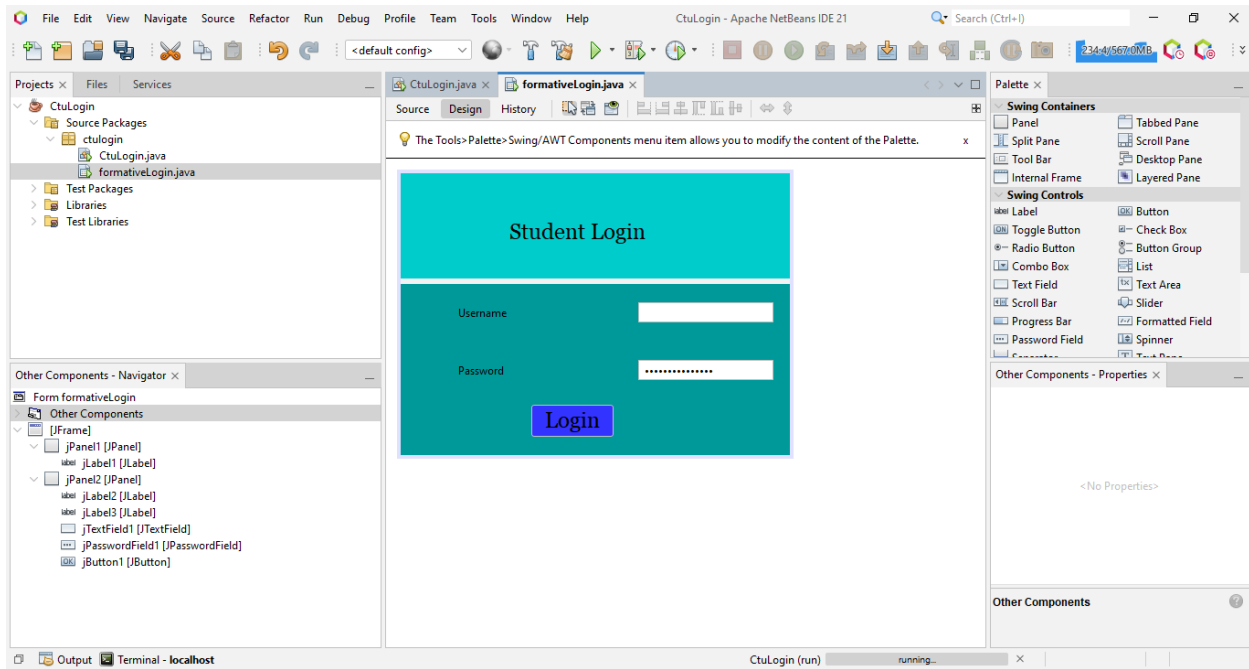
File Edit View Navigate Source Refactor Run Debug Profile Team Tools Window Help

CtuLogin - Apache NetBeans IDE 21

Search (Ctrl+I)

<default config>

234.4/567.0MB

Projects × Files Services

CtuLogin
Source Packages
ctulogin
CtuLogin.java
formativeLogin.java
Test Packages
Libraries
Test Libraries

CtuLogin.java × formativeLogin.java ×

Source Design History

The Tools>Palette>Swing/AWT Components menu item allows you to modify the content of the Palette. x

Student Login

Username

Password

Login

Palette ×

Swing Containers
Panel
Tabbed Pane
Split Pane
Scroll Pane
Tool Bar
Desktop Pane
Internal Frame
Layered Pane
Swing Controls
Label
Button
Toggle Button
Check Box
Radio Button
Button Group
Combo Box
List
Text Field
Text Area
Scroll Bar
Slider
Progress Bar
Formatted Field
Password Field
Spinner

Other Components - Navigator ×

Form formativeLogin
Other Components
[JFrame]
jPanel1 [JPanel]
jLabel1 [JLabel]
jPanel2 [JPanel]
jLabel2 [JLabel]
jLabel3 [JLabel]
jTextField1 [JTextField]
jPasswordField1 [JPasswordField]
jButton1 [JButton]

Other Components - Properties ×

<No Properties>

Other Components

Output Terminal - localhost

CtuLogin (run) running... ×